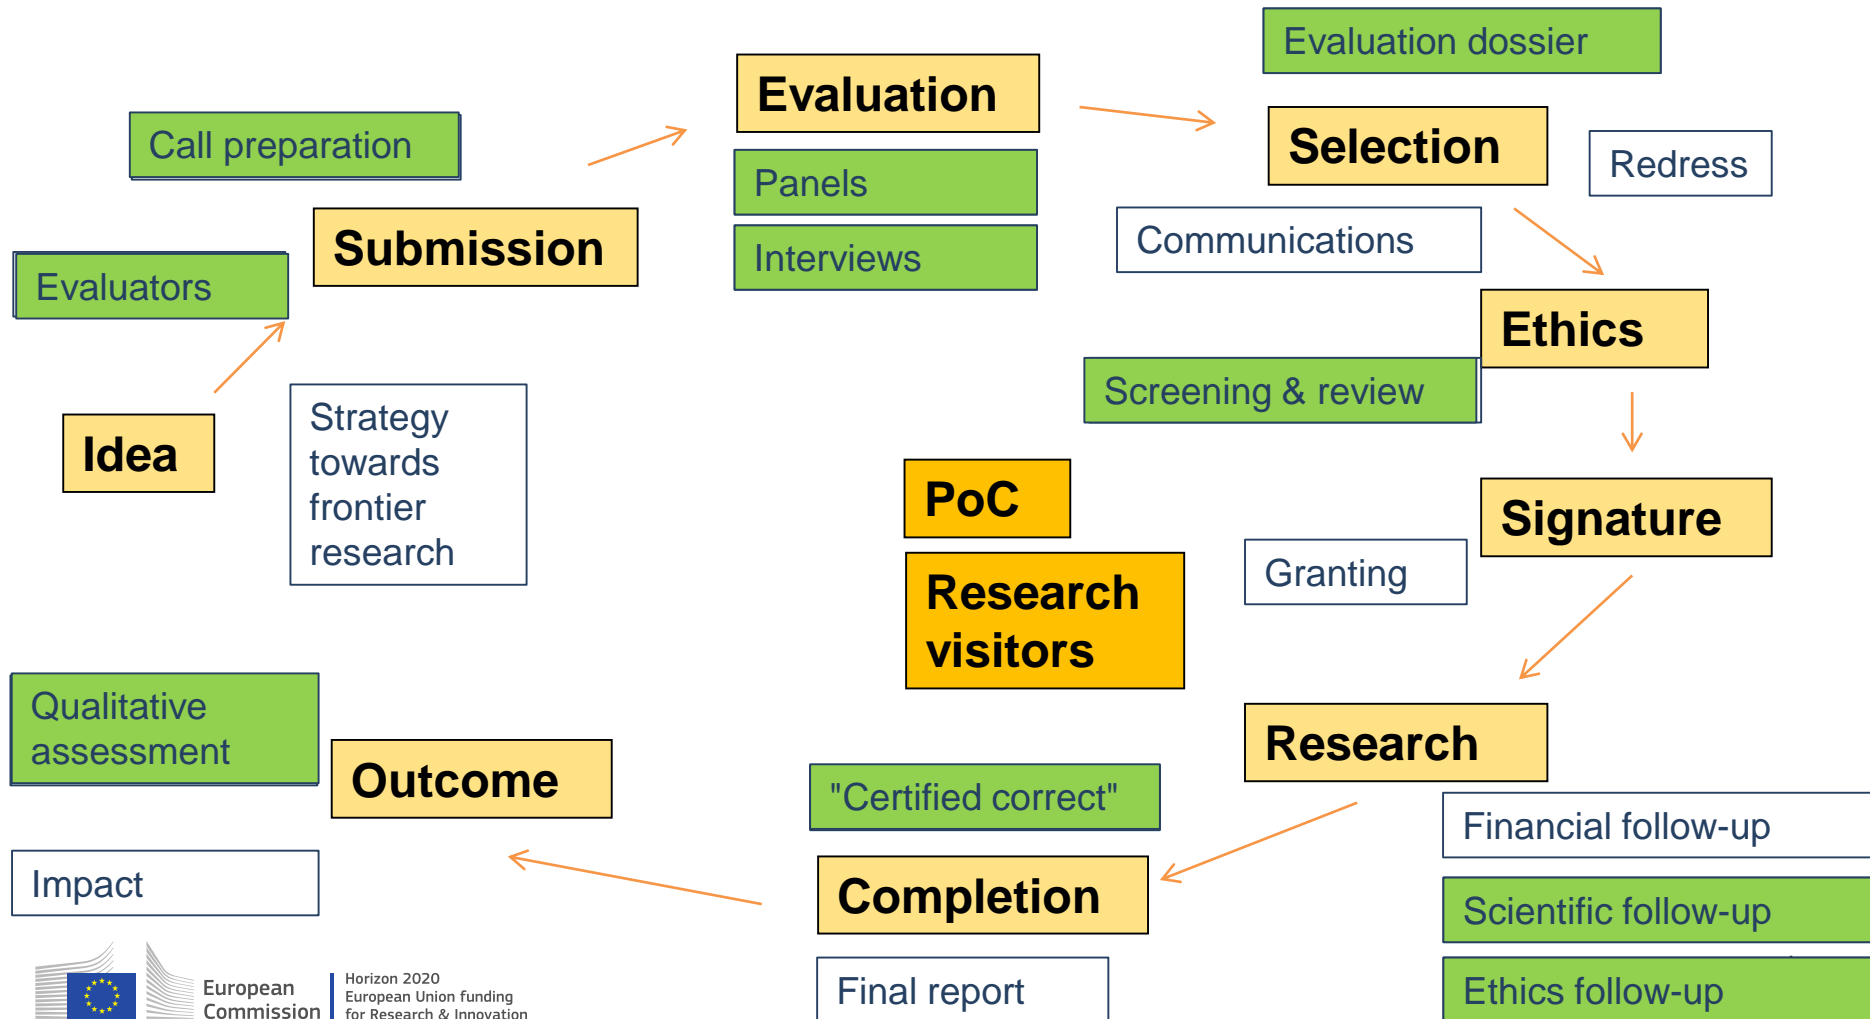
Evaluation dossier

Call preparation

Evaluation

Selection

Redress

Panels

Submission

Interviews

Communications

Evaluators

Ethics

Screening & review

Idea

Strategy towards frontier research

PoC

Signature

Research visitors

Granting

Research

Qualitative assessment

Outcome

"Certified correct"

Financial follow-up

Impact

Completion

Scientific follow-up

European Commission

Horizon 2020 European Union funding for Research & Innovation

Final report

Ethics follow-up